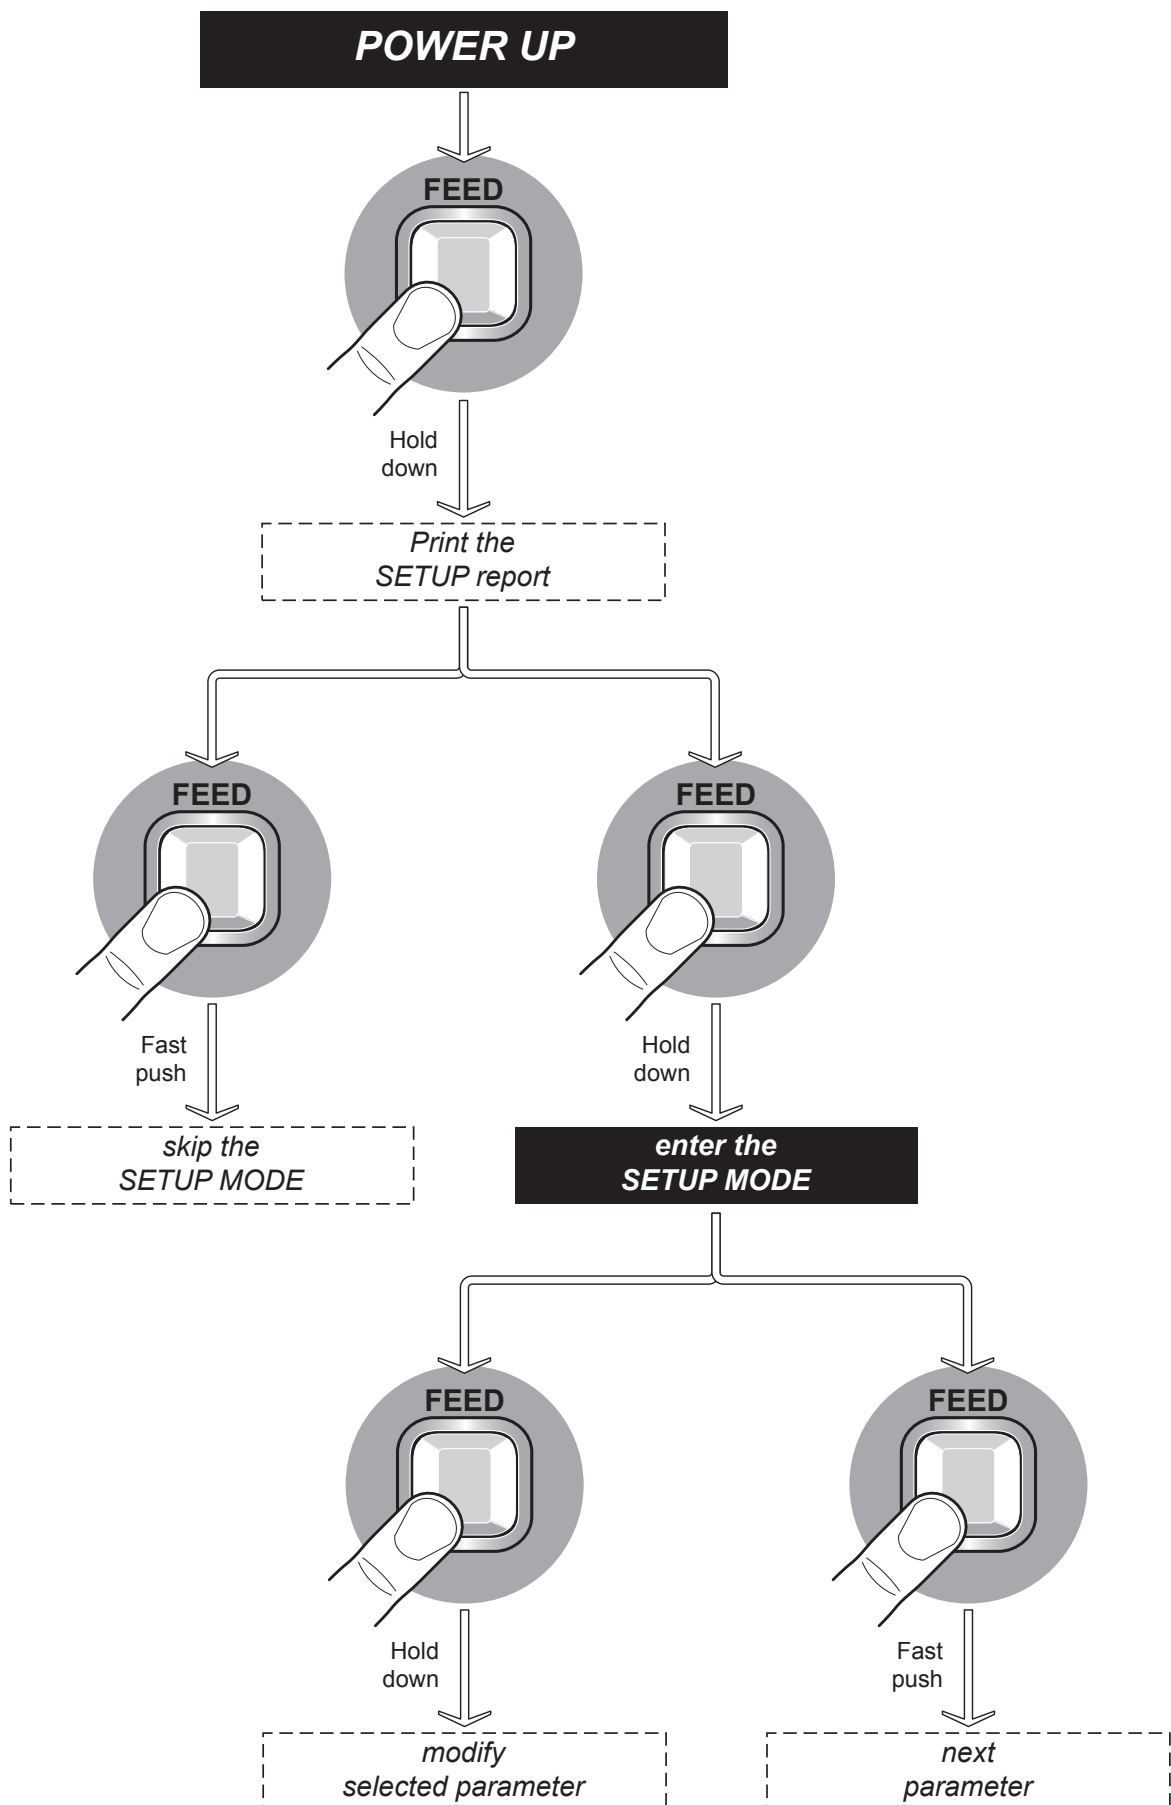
POWER UP

FEED

Hold down

Print the SETUP report

FEED

FEED

Fast push

Hold down

skip the SETUP MODE

enter the SETUP MODE

FEED

FEED

Hold down

Fast push

modify selected parameter

next parameter